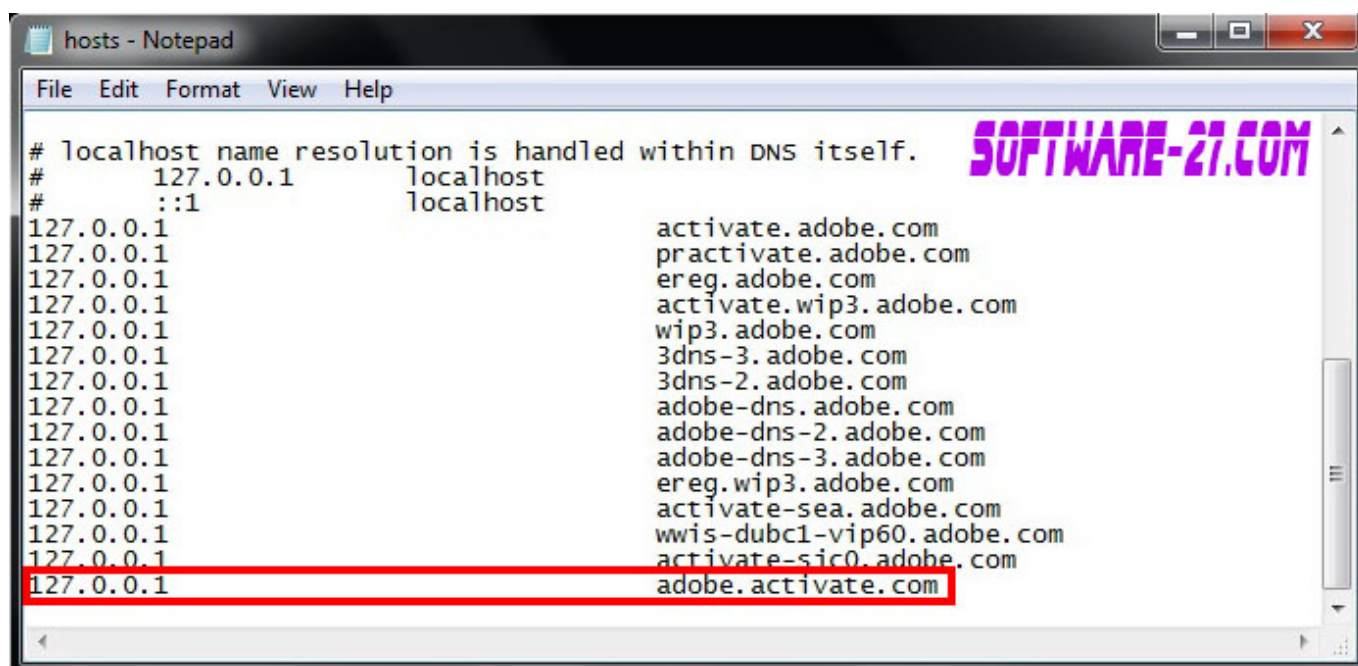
hosts - Notepad

File Edit Format View Help

# localhost name resolution is handled within DNS itself.
# 127.0.0.1 localhost
# ::1 localhost
127.0.0.1 activate.adobe.com
127.0.0.1 practivate.adobe.com
127.0.0.1 ereg.adobe.com
127.0.0.1 activate.wip3.adobe.com
127.0.0.1 wip3.adobe.com
127.0.0.1 3dns-3.adobe.com
127.0.0.1 3dns-2.adobe.com
127.0.0.1 adobe-dns.adobe.com
127.0.0.1 adobe-dns-2.adobe.com
127.0.0.1 adobe-dns-3.adobe.com
127.0.0.1 ereg.wip3.adobe.com
127.0.0.1 activate-sea.adobe.com
127.0.0.1 wwis-dubc1-vip60.adobe.com
127.0.0.1 activate-sjc0.adobe.com
127.0.0.1 adobe.activate.com

SOFTWARE-27.COM